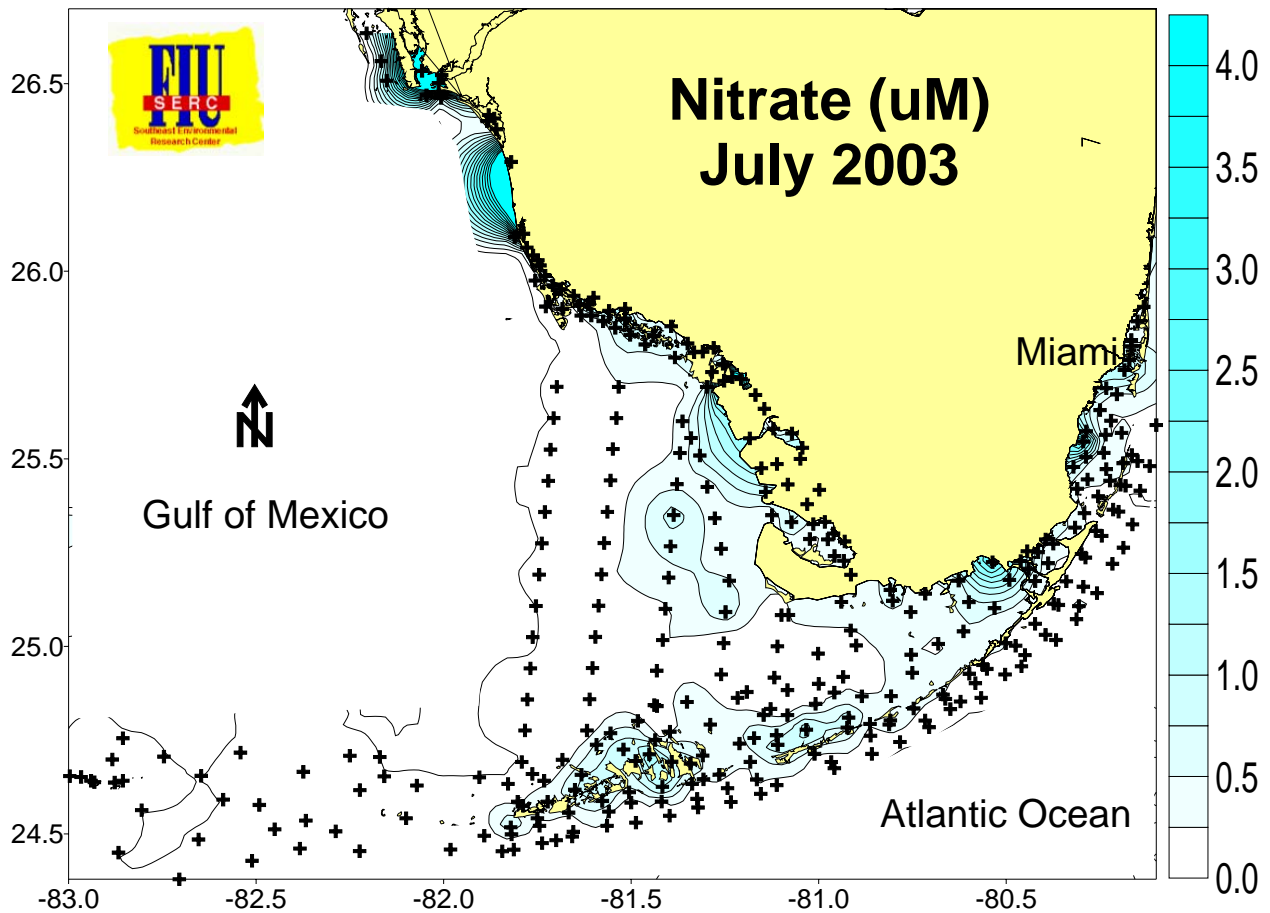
FIU
SERC
Southeast Environmental Research Center

Nitrate (uM)
July 2003

Miami

N

Gulf of Mexico

Atlantic Ocean

26.5
26.0
25.5
25.0
24.5

-83.0
-82.5
-82.0
-81.5
-81.0
-80.5

4.0
3.5
3.0
2.5
2.0
1.5
1.0
0.5
0.0